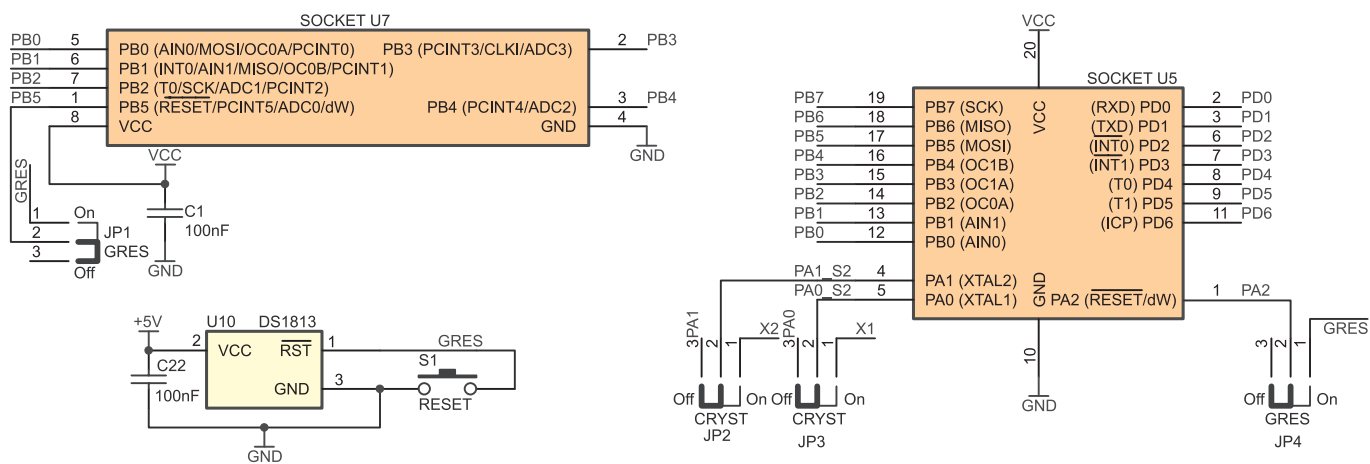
SOCKET U7

PB0 5 PB0 (AIN0/MOSI/OC0A/PCINT0)
PB1 6 PB1 (INT0/AIN1/MISO/OC0B/PCINT1)
PB2 7 PB2 (T0/SCK/ADC1/PCINT2)
PB5 1 PB5 ($\overline{RESET}$/PCINT5/ADC0/dW)
8 VCC

PB3 (PCINT3/CLKI/ADC3) 2 PB3
PB4 (PCINT4/ADC2) 3 PB4
GND 4
GND

VCC
C1
100nF
GND

GRES
1 On
2 JP1
3 GRES
Off

+5V
C22
100nF
U10 DS1813
2 VCC
$\overline{RST}$ 1
GND 3
GRES
S1
RESET
GND

VCC
20
VCC
SOCKET U5

PB7 19 PB7 (SCK)
PB6 18 PB6 (MISO)
PB5 17 PB5 (MOSI)
PB4 16 PB4 (OC1B)
PB3 15 PB3 (OC1A)
PB2 14 PB2 (OC0A)
PB1 13 PB1 (AIN1)
PB0 12 PB0 (AIN0)
PA1_S2 4 PA1 (XTAL2)
PA0_S2 5 PA0 (XTAL1)

(RXD) PD0 2 PD0
($\overline{TXD}$) PD1 3 PD1
($\overline{INT0}$) PD2 6 PD2
($\overline{INT1}$) PD3 7 PD3
(T0) PD4 8 PD4
(T1) PD5 9 PD5
(ICP) PD6 11 PD6
GND
PA2 ($\overline{RESET}$/dW) 1 PA2

10
GND

PA1
3 2 1 X2
Off On
CRYST
JP2

PA0
3 2 1 X1
Off On
CRYST
JP3

3 2 1 GRES
Off On
GRES
JP4